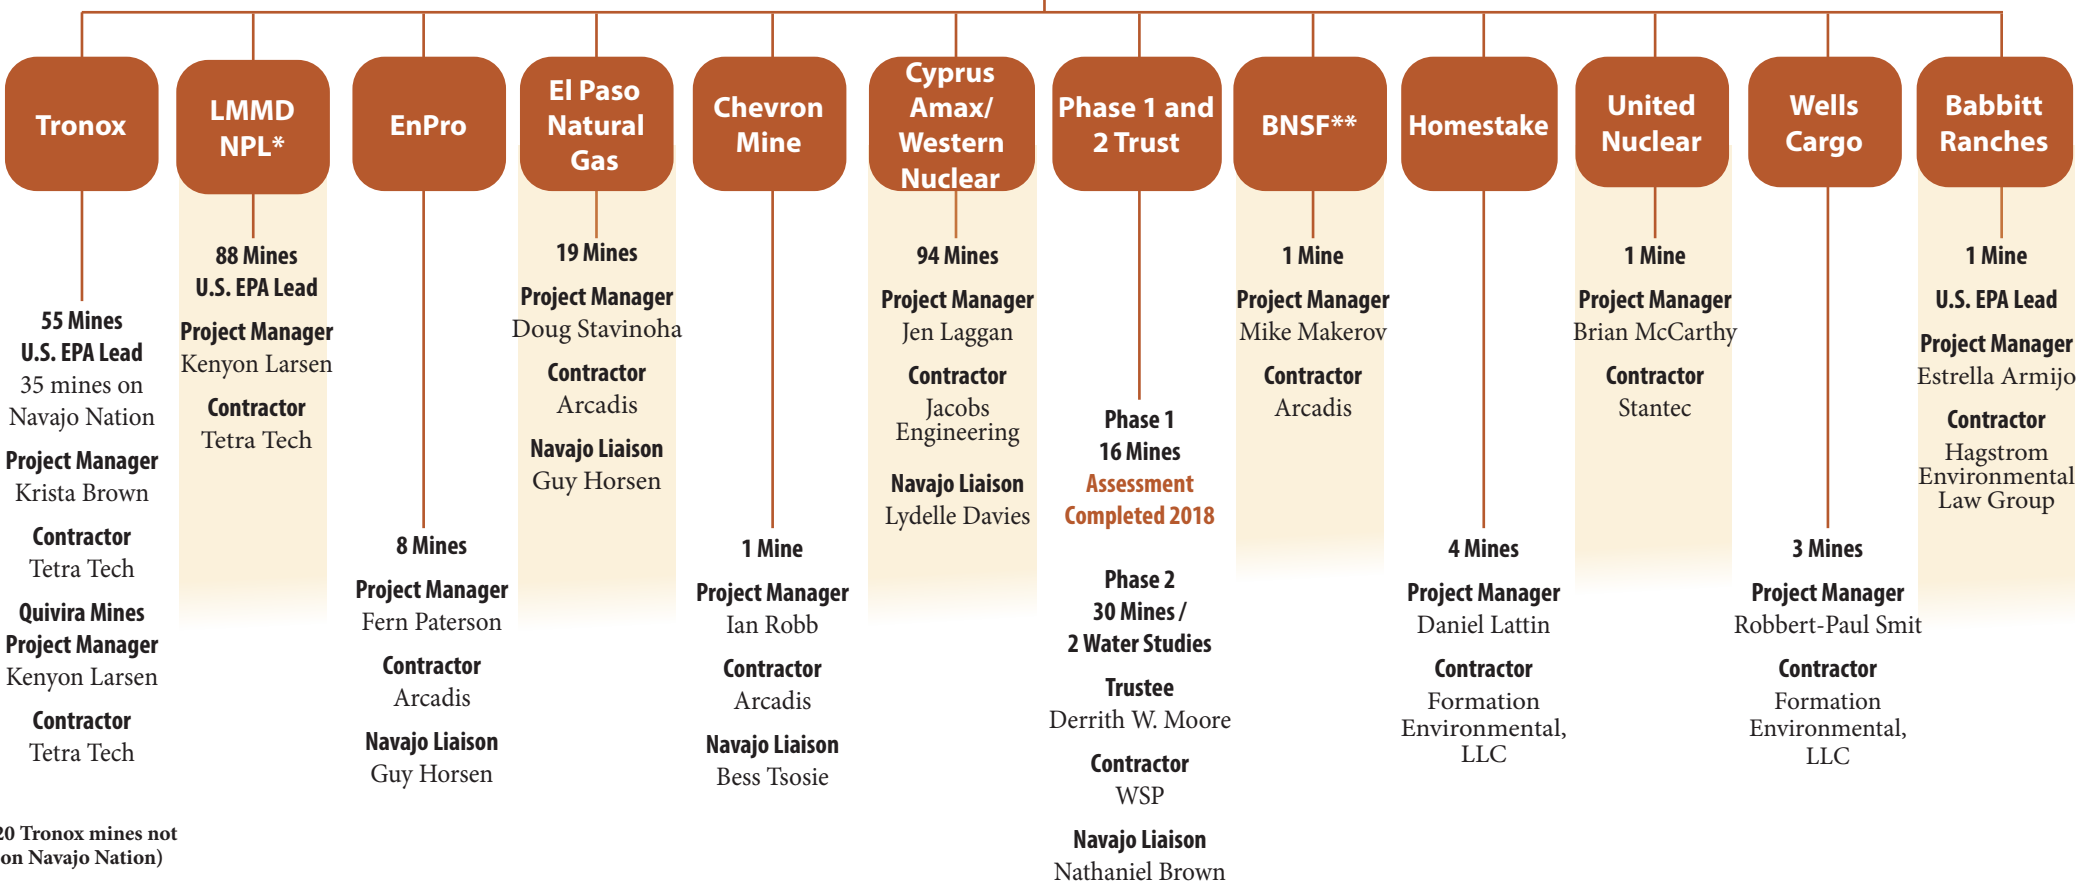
Tronox

55 Mines
U.S. EPA Lead
35 mines on Navajo Nation

Project Manager
Krista Brown

Contractor
Tetra Tech

Quivira Mines
Project Manager
Kenyon Larsen

Contractor
Tetra Tech

20 Tronox mines not on Navajo Nation)

LMMD NPL*

88 Mines
U.S. EPA Lead

Project Manager
Kenyon Larsen

Contractor
Tetra Tech

EnPro

8 Mines

Project Manager
Fern Paterson

Contractor
Arcadis

Navajo Liaison
Guy Horsen

El Paso Natural Gas

19 Mines

Project Manager
Doug Stavinoha

Contractor
Arcadis

Navajo Liaison
Guy Horsen

Chevron Mine

1 Mine

Project Manager
Ian Robb

Contractor
Arcadis

Navajo Liaison
Bess Tsosie

Cyprus Amax/ Western Nuclear

94 Mines

Project Manager
Jen Laggan

Contractor
Jacobs Engineering

Navajo Liaison
Lydelle Davies

Phase 1 and 2 Trust

Phase 1
16 Mines
Assessment Completed 2018

Phase 2
30 Mines / 2 Water Studies

Trustee
Derrith W. Moore

Contractor
WSP

Navajo Liaison
Nathaniel Brown

BNSF**

1 Mine

Project Manager
Mike Makerov

Contractor
Arcadis

Homestake

4 Mines

Project Manager
Daniel Lattin

Contractor
Formation Environmental, LLC

United Nuclear

1 Mine

Project Manager
Brian McCarthy

Contractor
Stantec

Wells Cargo

3 Mines

Project Manager
Robbert-Paul Smit

Contractor
Formation Environmental, LLC

Babbitt Ranches

1 Mine

U.S. EPA Lead

Project Manager
Estrella Armijo

Contractor
Hagstrom Environmental Law Group